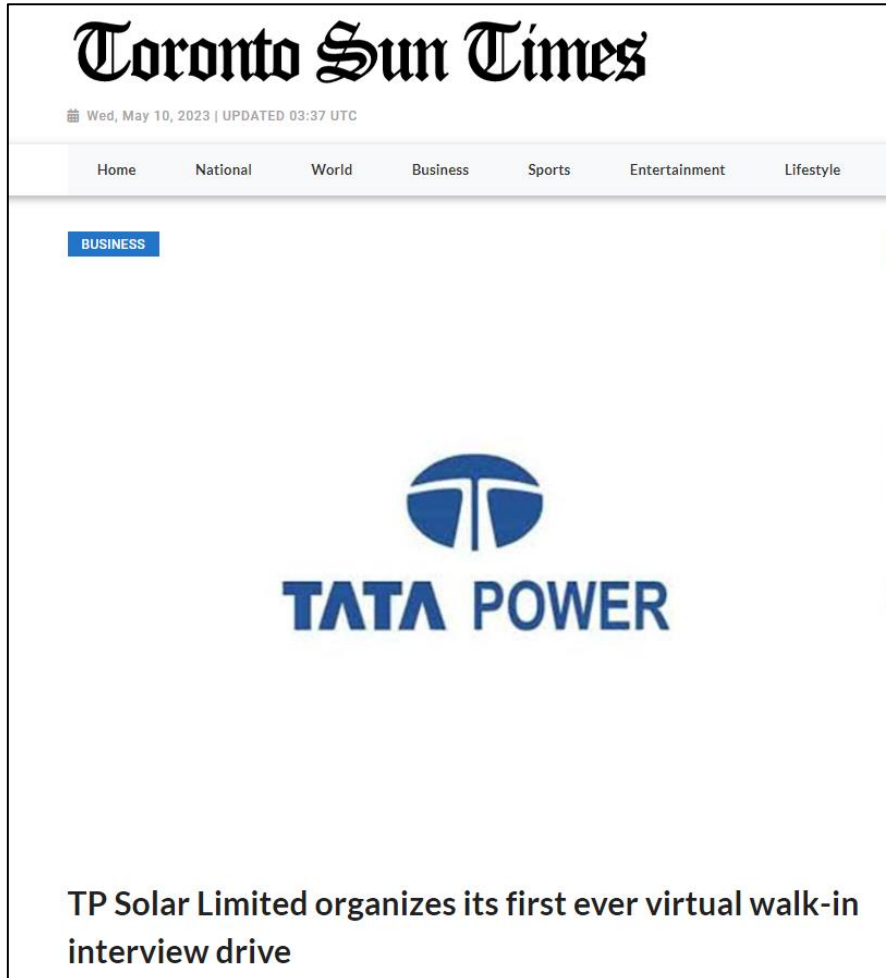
Toronto Sun Times

Wed, May 10, 2023 | UPDATED 03:37 UTC

Home National World Business Sports Entertainment Lifestyle

BUSINESS

TATA POWER

TP Solar Limited organizes its first ever virtual walk-in interview drive